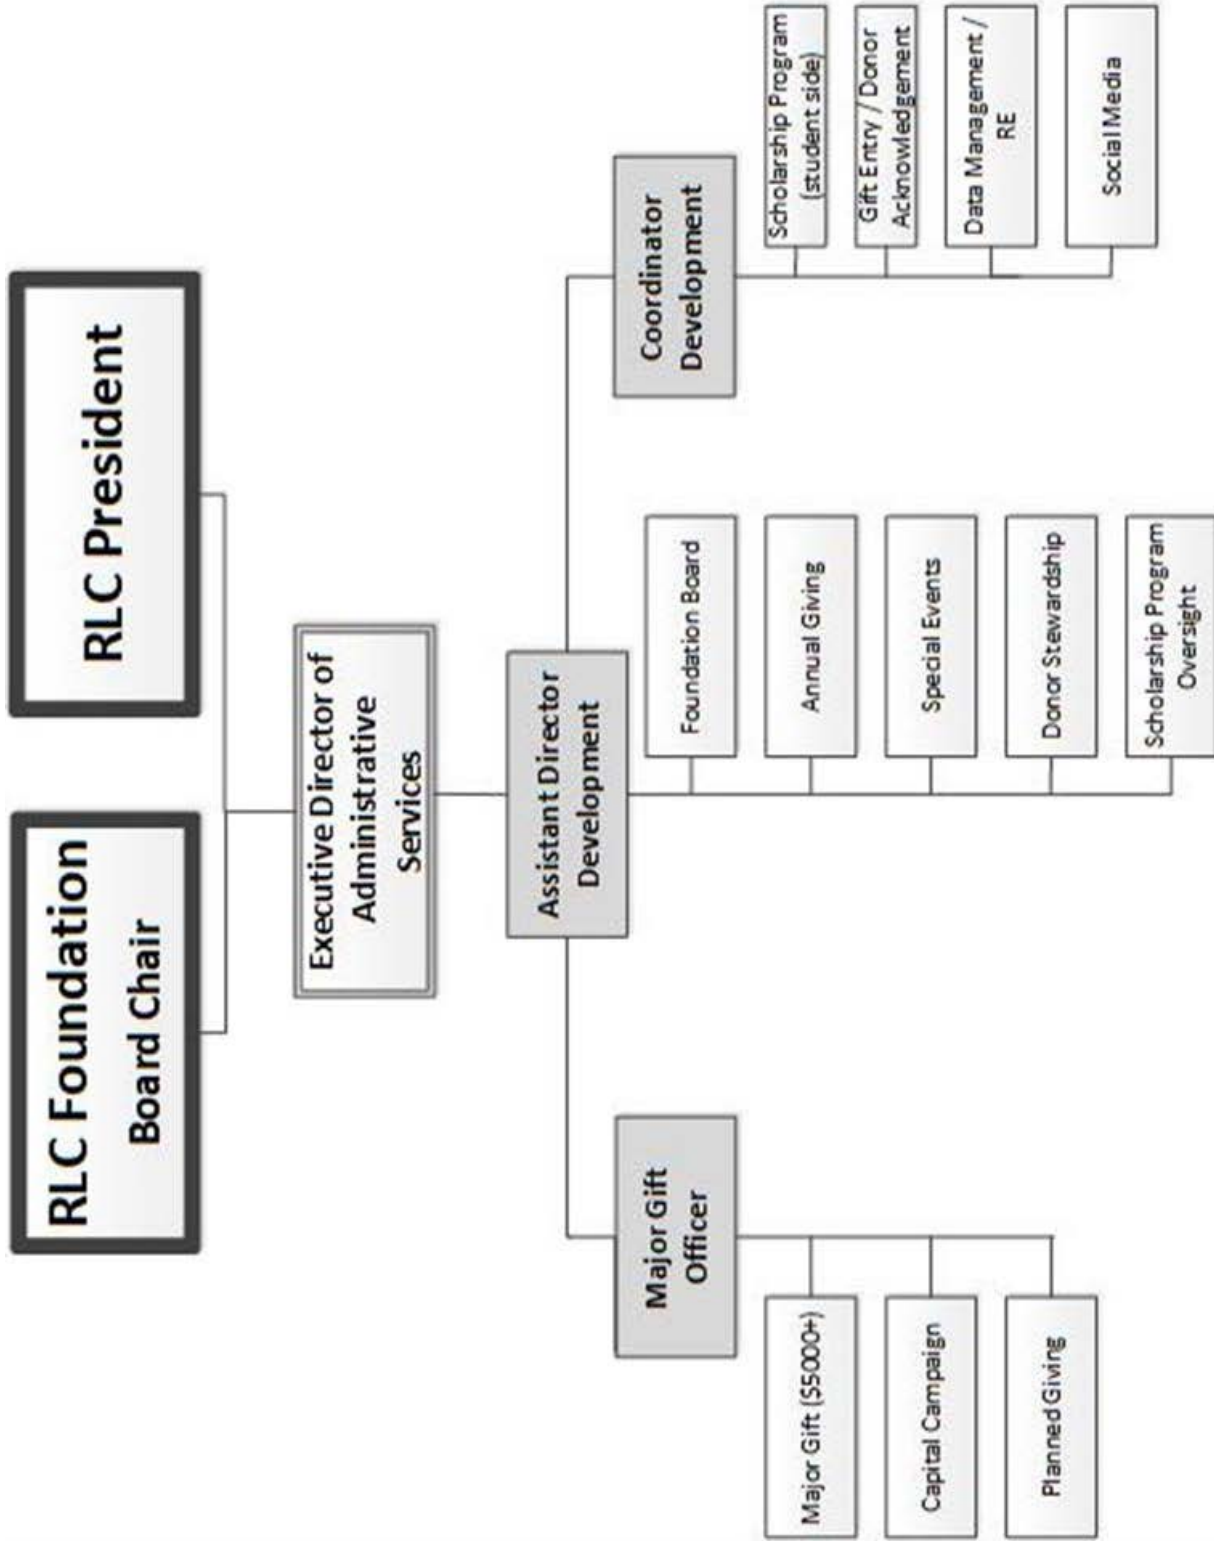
RLC Foundation
Board Chair

RLC President

Executive Director of Administrative Services

Assistant Director Development

Major Gift Officer

Major Gift ($5000+)

Capital Campaign

Planned Giving

Foundation Board

Annual Giving

Special Events

Donor Stewardship

Scholarship Program Oversight

Coordinator Development

Scholarship Program (student side)

Gift Entry / Donor Acknowledgement

Data Management / RE

Social Media